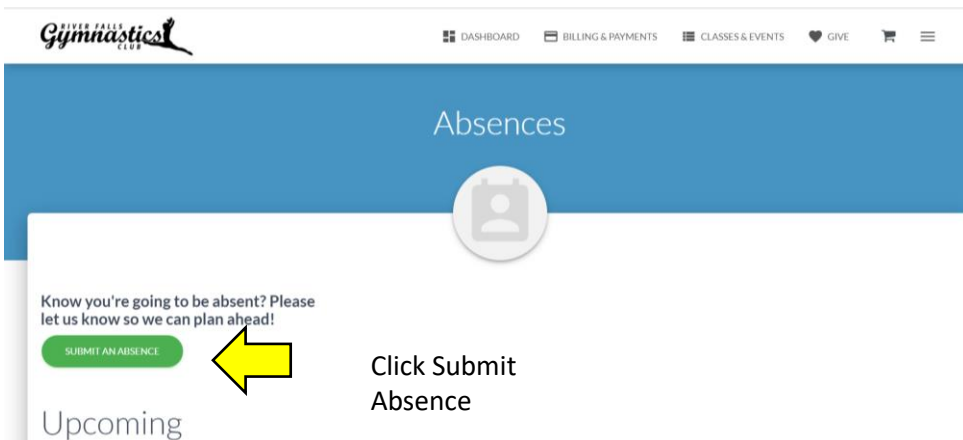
RIVER FALLS
Gymnastics
CLUB

DASHBOARD BILLING & PAYMENTS CLASSES & EVENTS GIVE

Absences

Know you're going to be absent? Please let us know so we can plan ahead!

SUBMIT AN ABSENCE

Click Submit Absence

Upcoming